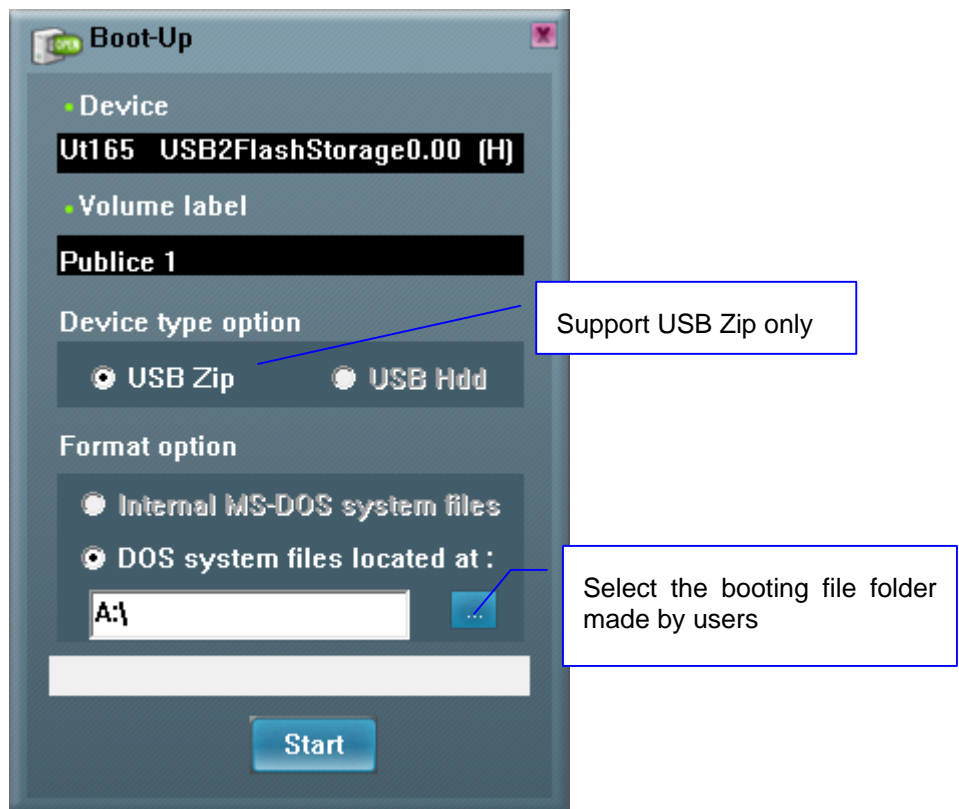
OPEN Boot-Up

• Device

Ut165 USB2FlashStorage0.00 (H)

• Volume label

Publice 1

Device type option

USB Zip

USB Hdd

Support USB Zip only

Format option

Internal MS-DOS system files

DOS system files located at :

A:\

...

Select the booting file folder made by users

Start